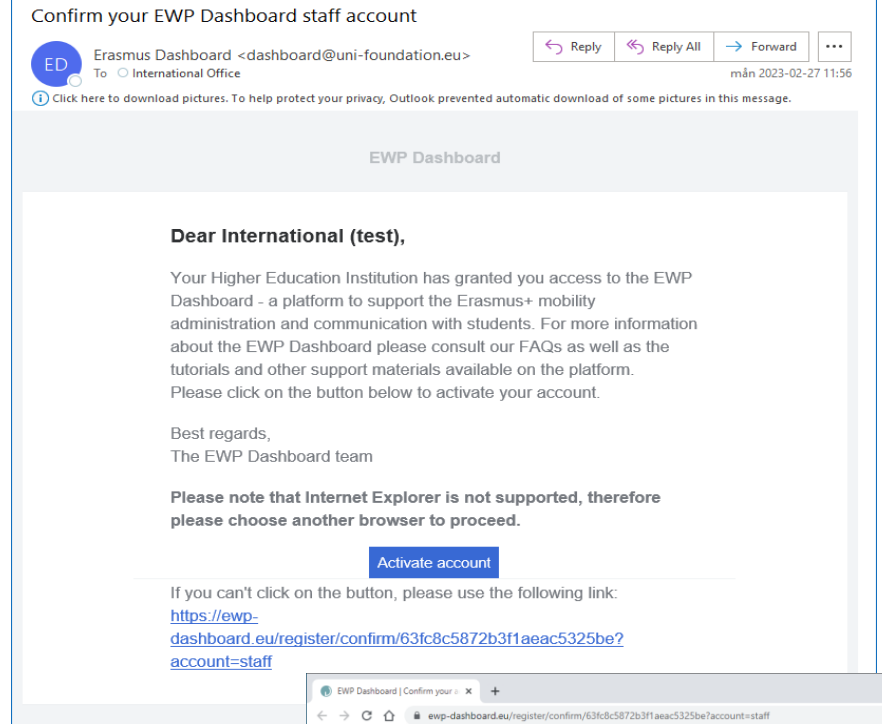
Confirm your EWP Dashboard staff account

ED

Erasmus Dashboard <dashboard@uni-foundation.eu>
To ○ International Office

Reply | Reply All | Forward | ···

mån 2023-02-27 11:56

Click here to download pictures. To help protect your privacy, Outlook prevented automatic download of some pictures in this message.

EWP Dashboard

Dear International (test),

Your Higher Education Institution has granted you access to the EWP Dashboard - a platform to support the Erasmus+ mobility administration and communication with students. For more information about the EWP Dashboard please consult our FAQs as well as the tutorials and other support materials available on the platform.
Please click on the button below to activate your account.

Best regards,
The EWP Dashboard team

Please note that Internet Explorer is not supported, therefore please choose another browser to proceed.

Activate account

If you can't click on the button, please use the following link:
https://ewp-dashboard.eu/register/confirm/63fc8c5872b3f1aeac5325be?account=staff

EWP Dashboard | Confirm your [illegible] ×  +

ewp-dashboard.eu/register/confirm/63fc8c5872b3f1aeac5325be?account=staff